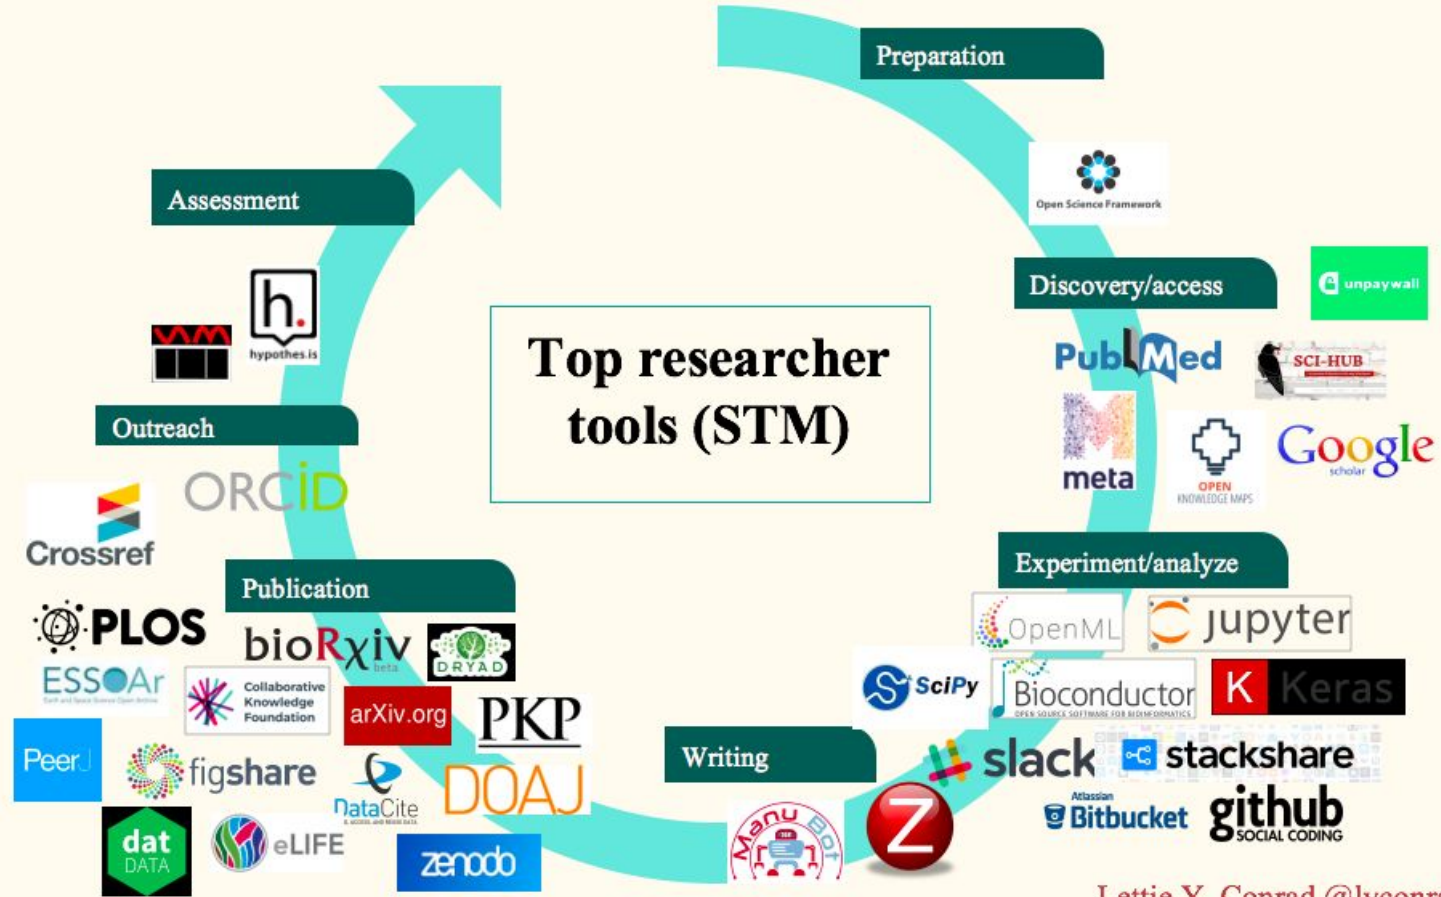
Preparation

Open Science Framework

Discovery/access

unpaywall

PubMed

SCI-HUB

meta

OPEN KNOWLEDGE MAPS

Google scholar

Experiment/analyze

OpenML

jupyter

SciPy

Bioconductor
OPEN SOURCE SOFTWARE FOR BIOINFORMATICS

K Keras

slack

stackshare

Atlassian Bitbucket

github SOCIAL CODING

Writing

Manubot

Z

Top researcher tools (STM)

Assessment

hypothes.is

Outreach

ORCID

Crossref

Publication

PLOS

bioRxiv beta

DRYAD

ESSOAr

Collaborative Knowledge Foundation

arXiv.org

PKP

PeerJ

figshare

DataCite

DOAJ

dat DATA

eLIFE

zenodo

Lettie Y. Conrad @lyconr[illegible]